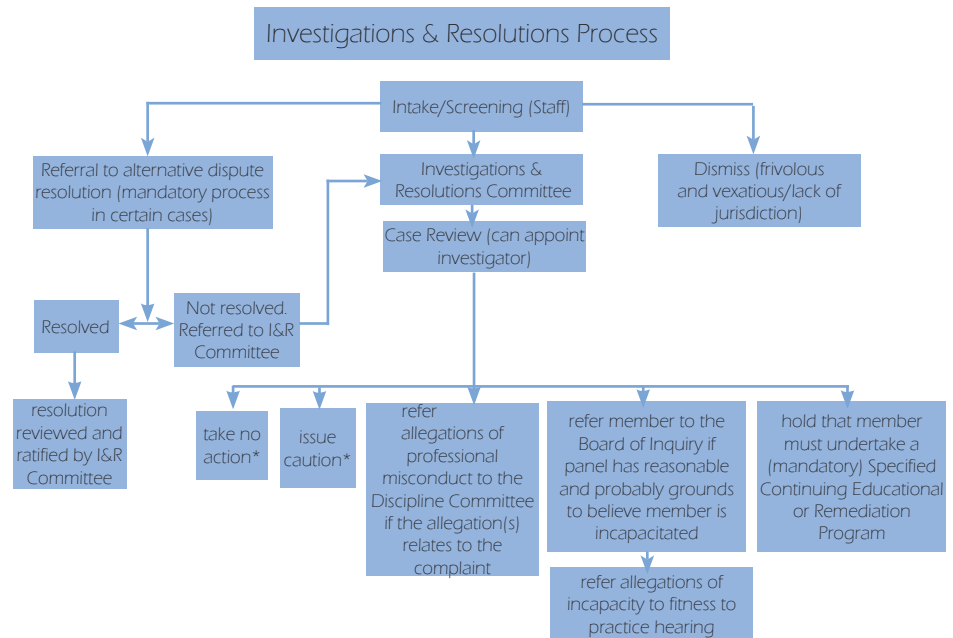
Investigations & Resolutions Process

Intake/Screening (Staff)

Referral to alternative dispute resolution (mandatory process in certain cases)

Investigations & Resolutions Committee

Dismiss (frivolous and vexatious/lack of jurisdiction)

Case Review (can appoint investigator)

Resolved

Not resolved. Referred to I&R Committee

resolution reviewed and ratified by I&R Committee

take no action*

issue caution*

refer allegations of professional misconduct to the Discipline Committee if the allegation(s) relates to the complaint

refer member to the Board of Inquiry if panel has reasonable and probably grounds to believe member is incapacitated

hold that member must undertake a (mandatory) Specified Continuing Educational or Remediation Program

refer allegations of incapacity to fitness to practice hearing